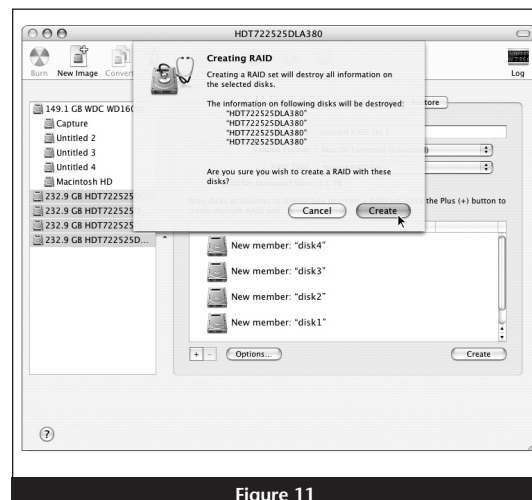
HDT722525DLA380

Burn New Image Convert

Log

149.1 GB WDC WD160

Capture

Untitled 2

Untitled 3

Untitled 4

Macintosh HD

232.9 GB HDT722525

232.9 GB HDT722525

232.9 GB HDT722525

232.9 GB HDT722525D...

Creating RAID

Creating a RAID set will destroy all information on the selected disks.

The information on following disks will be destroyed:
"HDT722525DLA380"
"HDT722525DLA380"
"HDT722525DLA380"
"HDT722525DLA380"

Are you sure you wish to create a RAID with these disks?

Cancel Create

estore

the Plus (+) button to

New member: "disk4"

New member: "disk3"

New member: "disk2"

New member: "disk1"

+ - Options...

Create

?

Figure 11